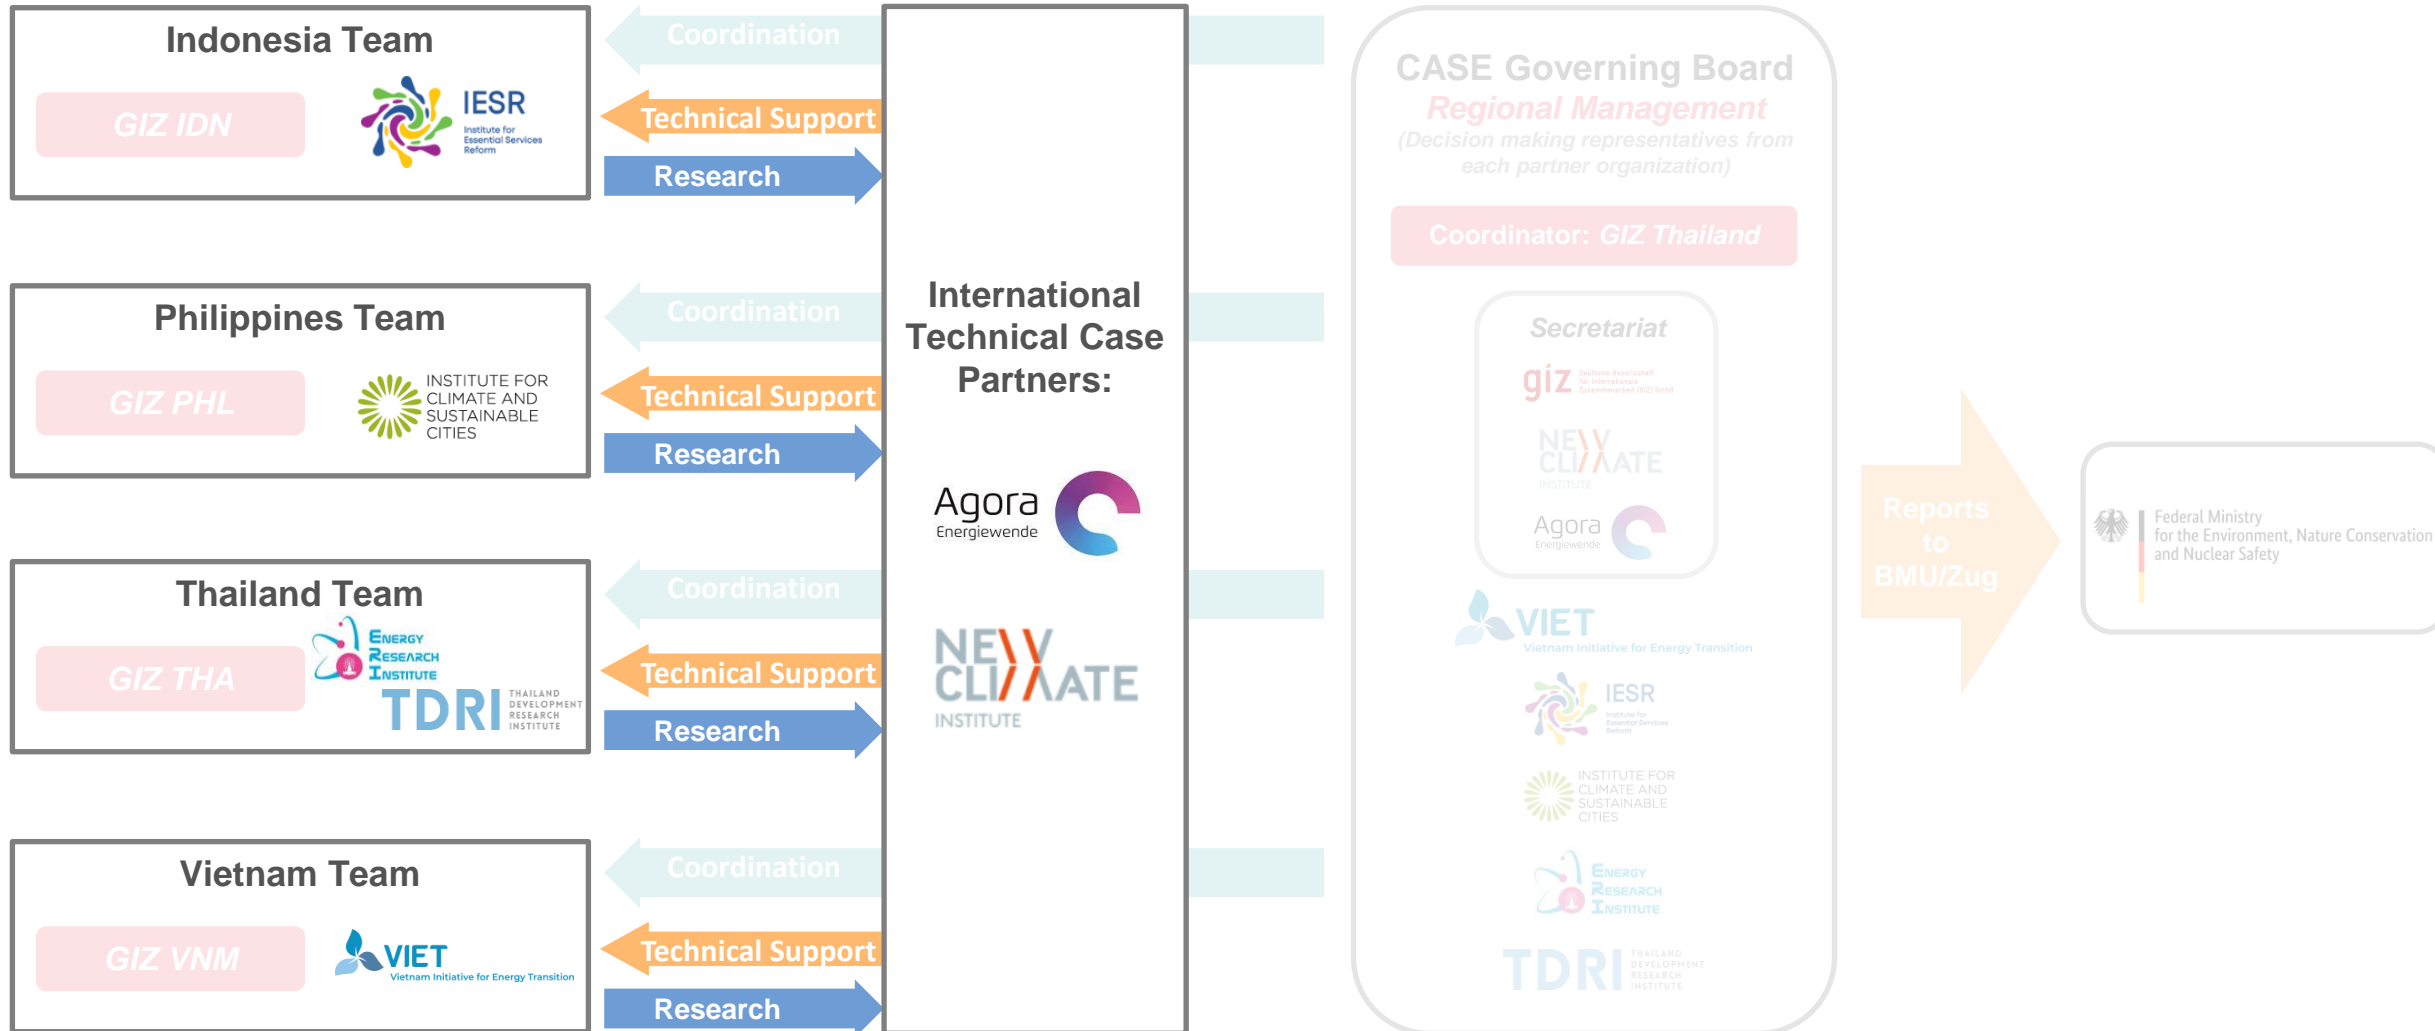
Indonesia Team

GIZ IDN

IESR Institute for Essential Services Reform

Philippines Team

GIZ PHL

INSTITUTE FOR CLIMATE AND SUSTAINABLE CITIES

Thailand Team

GIZ THA

Energy Research Institute

TDRI THAILAND DEVELOPMENT RESEARCH INSTITUTE

Vietnam Team

GIZ VNM

VIET Vietnam Initiative for Energy Transition

Coordination

Technical Support

Research

Coordination

Technical Support

Research

Coordination

Technical Support

Research

Coordination

Technical Support

Research

International Technical Case Partners:

Agora Energiewende

NEW CLIMATE INSTITUTE

CASE Governing Board

Regional Management

(Decision making representatives from each partner organization)

Coordinator: GIZ Thailand

Secretariat

giz Deutsche Gesellschaft für Internationale Zusammenarbeit (GIZ) GmbH

NEW CLIMATE INSTITUTE

Agora Energiewende

VIET Vietnam Initiative for Energy Transition

IESR Institute for Essential Services Reform

INSTITUTE FOR CLIMATE AND SUSTAINABLE CITIES

Energy Research Institute

TDRI THAILAND DEVELOPMENT RESEARCH INSTITUTE

Reports to BMU/Zug

Federal Ministry for the Environment, Nature Conservation and Nuclear Safety